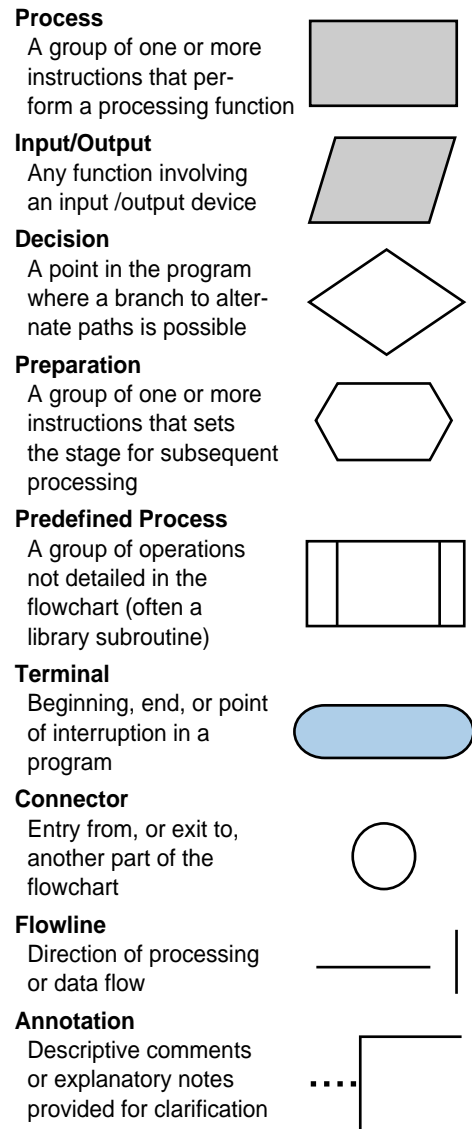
**Process**
A group of one or more instructions that perform a processing function

**Input/Output**
Any function involving an input /output device

**Decision**
A point in the program where a branch to alternate paths is possible

**Preparation**
A group of one or more instructions that sets the stage for subsequent processing

**Predefined Process**
A group of operations not detailed in the flowchart (often a library subroutine)

**Terminal**
Beginning, end, or point of interruption in a program

**Connector**
Entry from, or exit to, another part of the flowchart

**Flowline**
Direction of processing or data flow

**Annotation**
Descriptive comments or explanatory notes provided for clarification